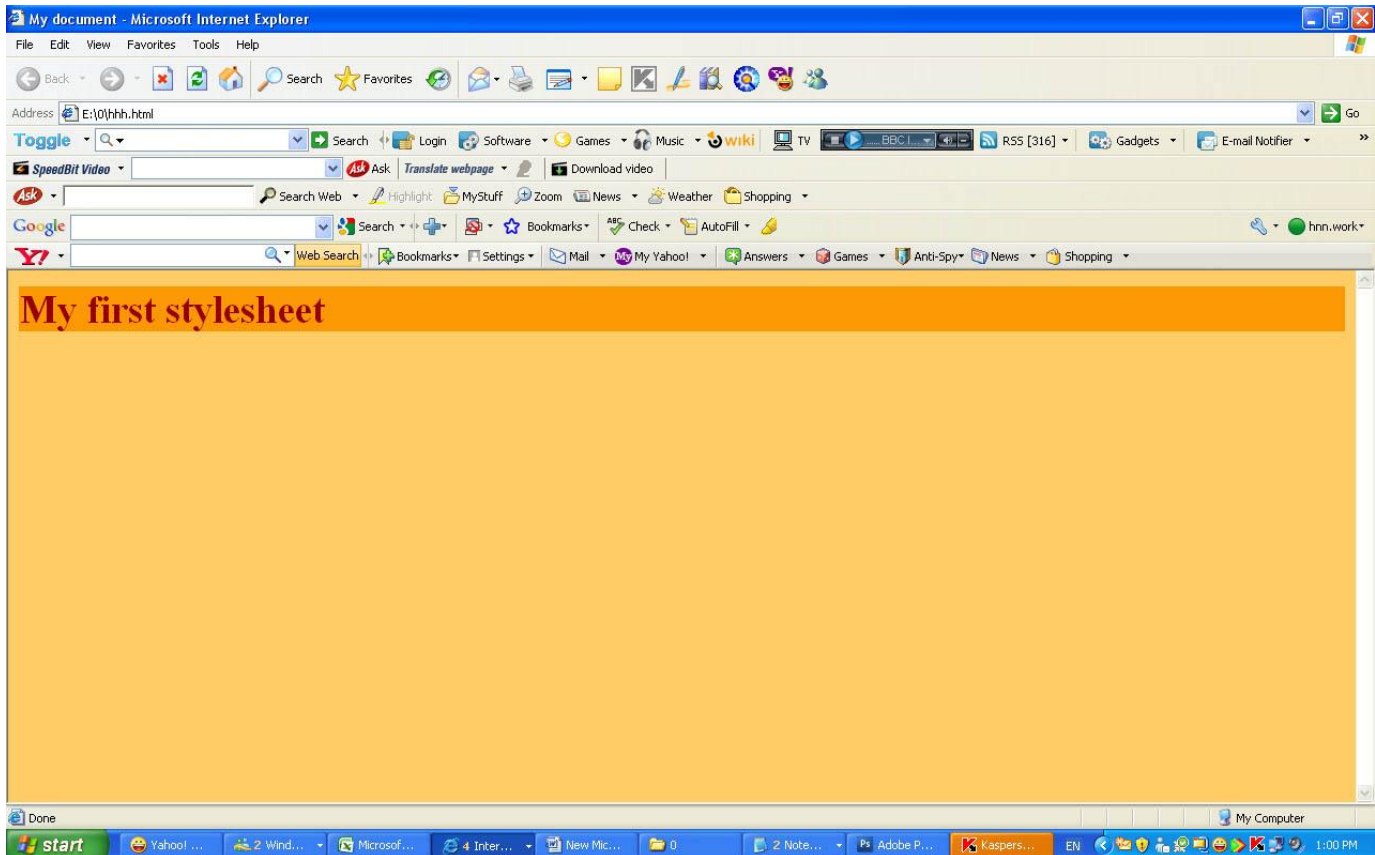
My document - Microsoft Internet Explorer

File Edit View Favorites Tools Help

Back Search Favorites

Address E:\0\hhh.html Go

Toggle Search Login Software Games Music wiki TV BBC I... RSS [316] Gadgets E-mail Notifier

SpeedBit Video Ask Translate webpage Download video

Ask Search Web Highlight MyStuff Zoom News Weather Shopping

Google Search Bookmarks Check AutoFill hnn.work

Y! Web Search Bookmarks Settings Mail My Yahoo! Answers Games Anti-Spy News Shopping

My first stylesheet

Done My Computer

start Yahoo! ... 2 Wind... Microsof... 4 Inter... New Mic... 0 2 Note... Adobe P... Kaspers... EN 1:00 PM